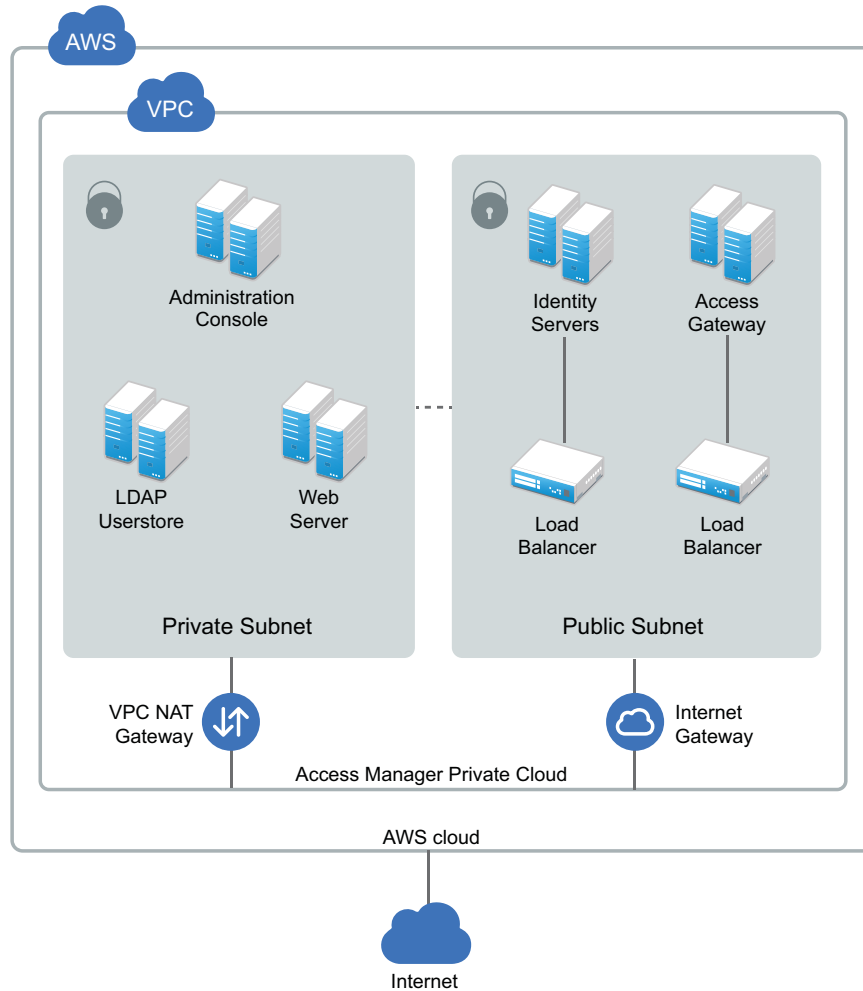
AWS

VPC

Administration Console

LDAP Userstore

Web Server

Private Subnet

Identity Servers

Access Gateway

Load Balancer

Load Balancer

Public Subnet

VPC NAT Gateway

Internet Gateway

Access Manager Private Cloud

AWS cloud

Internet